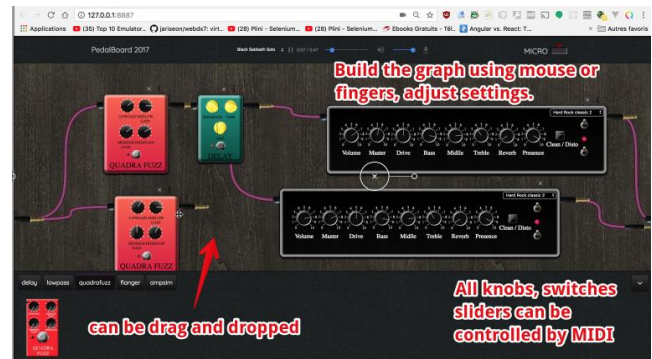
127.0.0.1:8887

Applications (35) Top 10 Emulator... jariseon/webdx7: virt... (28) Plini - Selenium... (28) Plini - Selenium... Ebooks Gratuits - Tél... Angular vs. React: T... Autres favoris

PedalBoard 2017

Black Sabbath Solo

MICRO

Build the graph using mouse or fingers, adjust settings.

QUADRA FUZZ

DELAY

Hard Rock classic 2

Volume Master Drive Bass Middle Treble Reverb Presence Clean / Disto

Hard Rock classic 2

Volume Master Drive Bass Middle Treble Reverb Presence Clean / Disto

QUADRA FUZZ

delay lowpass quadrafuzz flanger ampsim

can be drag and dropped

All knobs, switches sliders can be controlled by MIDI